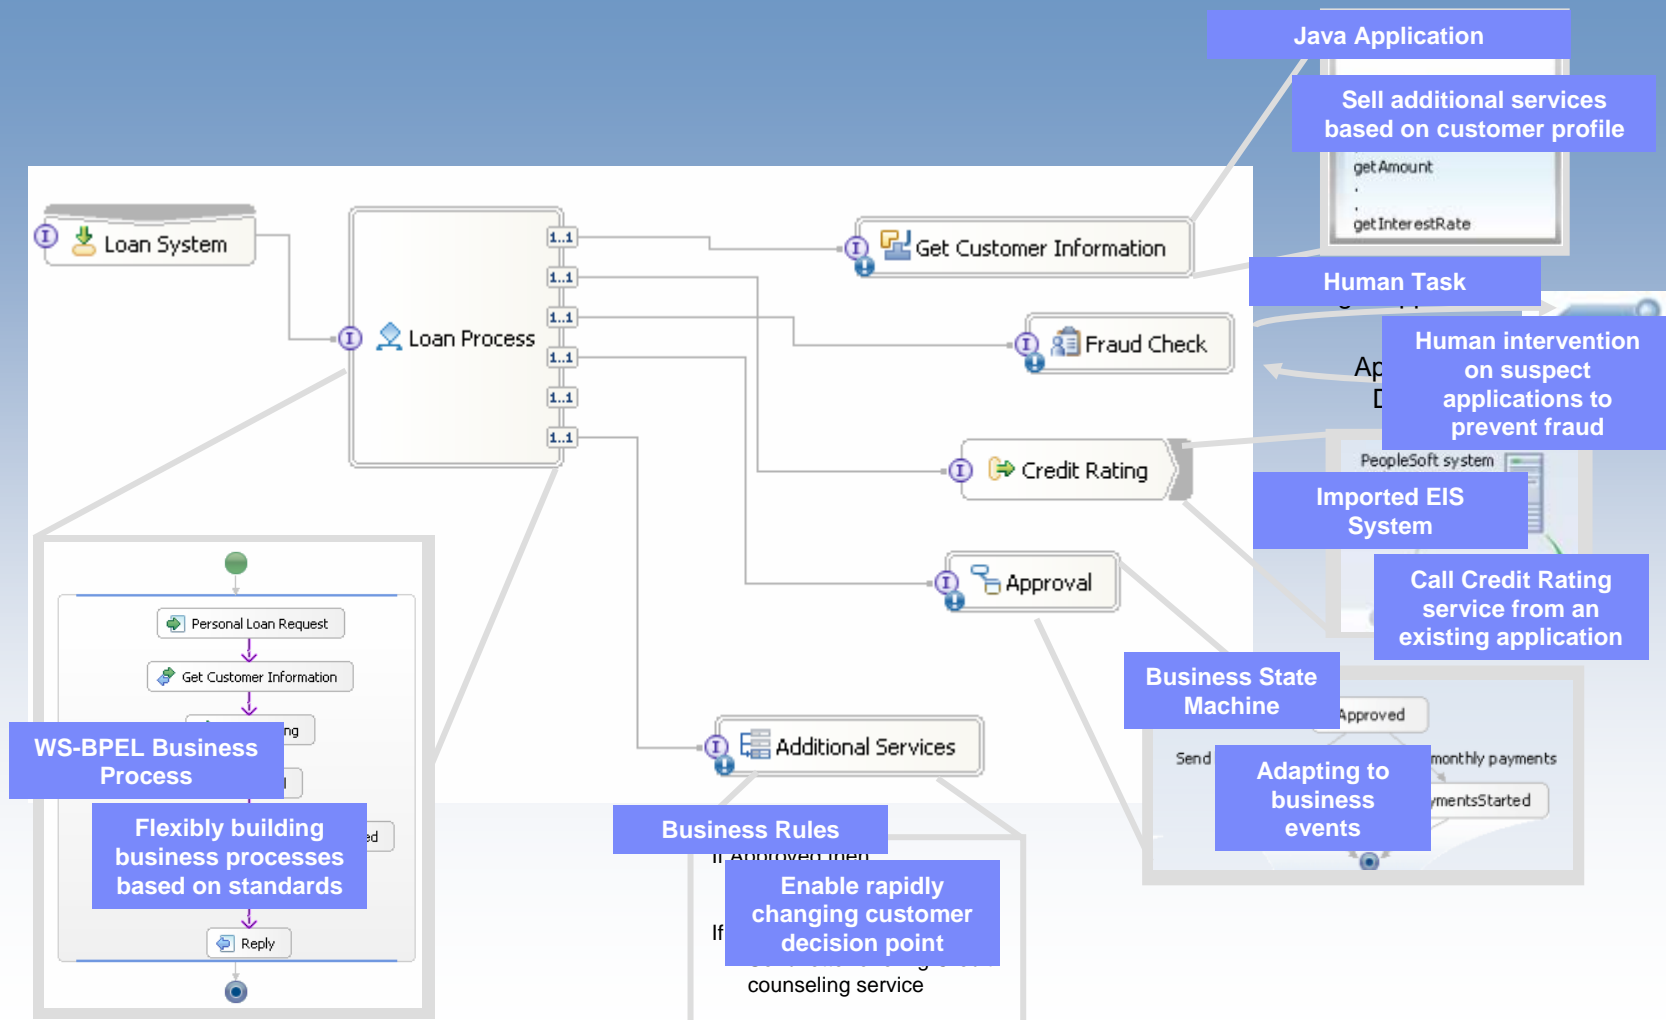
Java Application

Sell additional services based on customer profile

getAmount
.
.
getInterestRate

Human Task

Human intervention on suspect applications to prevent fraud

Ap
D

PeopleSoft system

Imported EIS System

Call Credit Rating service from an existing application

Loan System

Loan Process

1..1
1..1
1..1
1..1
1..1
1..1

Get Customer Information

Fraud Check

Credit Rating

Approval

Additional Services

Business State Machine

Approved

Send

monthly payments

mentsStarted

Adapting to business events

Personal Loan Request

Get Customer Information

ng

WS-BPEL Business Process

ed

Flexibly building business processes based on standards

Reply

Business Rules

If Approved then

If

Enable rapidly changing customer decision point

counseling service